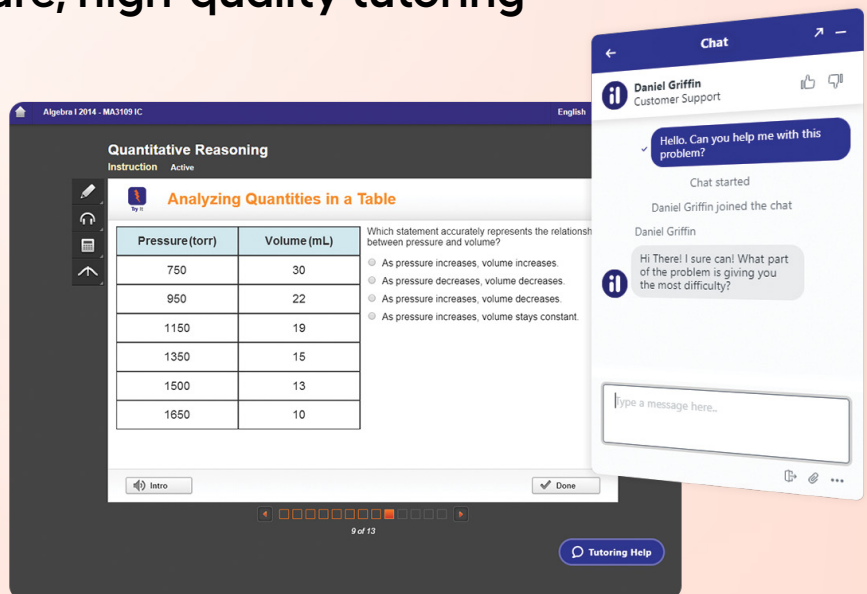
ure, high-quality tutoring

Algebra I 2014 - MA3109 IC

English

Quantitative Reasoning

Instruction Active

Try It

Analyzing Quantities in a Table

| Pressure (torr) | Volume (mL) |
|---|---|
| 750 | 30 |
| 950 | 22 |
| 1150 | 19 |
| 1350 | 15 |
| 1500 | 13 |
| 1650 | 10 |

Which statement accurately represents the relationsh between pressure and volume?

As pressure increases, volume increases.

As pressure decreases, volume decreases.

As pressure increases, volume decreases.

As pressure increases, volume stays constant.

Intro

Done

9 of 13

Tutoring Help

Chat

Daniel Griffin
Customer Support

Hello. Can you help me with this problem?

Chat started

Daniel Griffin joined the chat

Daniel Griffin

Hi There! I sure can! What part of the problem is giving you the most difficulty?

Type a message here...